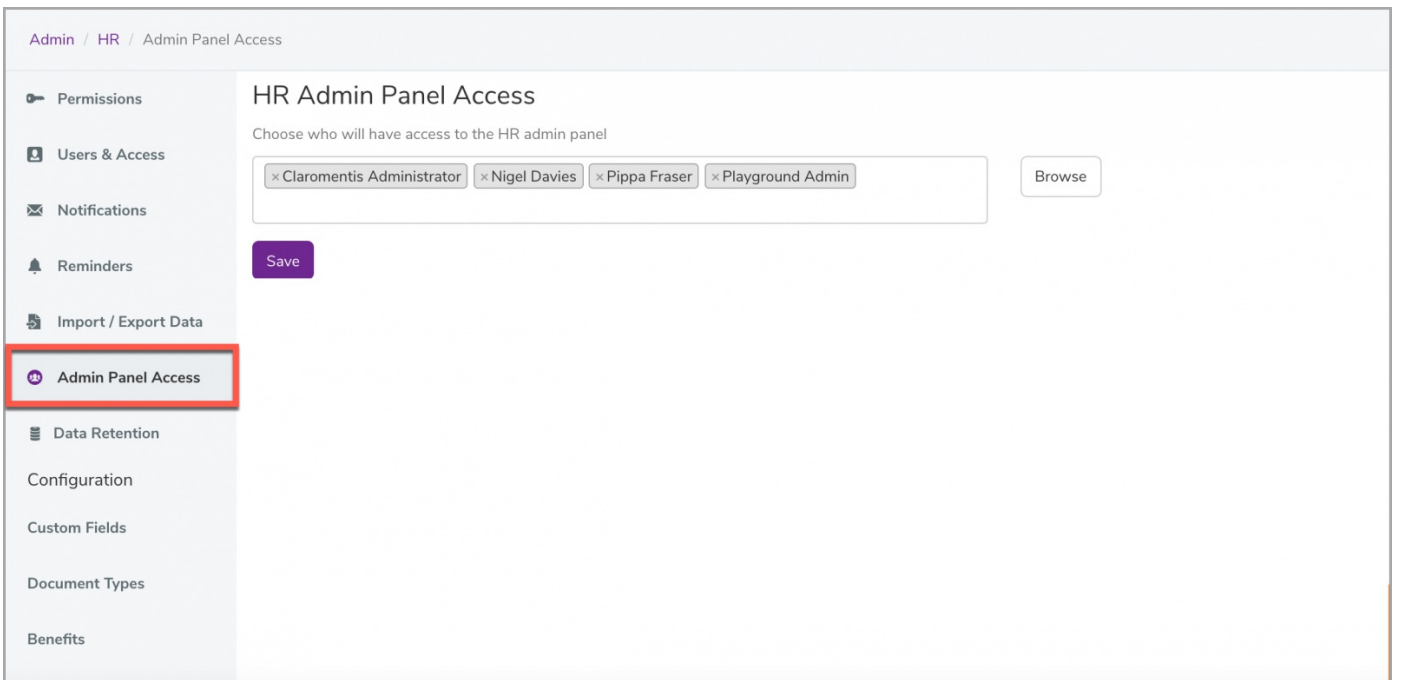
Admin / HR / Admin Panel Access

Permissions

Users & Access

Notifications

Reminders

Import / Export Data

Admin Panel Access

Data Retention

Configuration

Custom Fields

Document Types

Benefits

HR Admin Panel Access

Choose who will have access to the HR admin panel

× Claromentis Administrator × Nigel Davies × Pippa Fraser × Playground Admin

Browse

Save